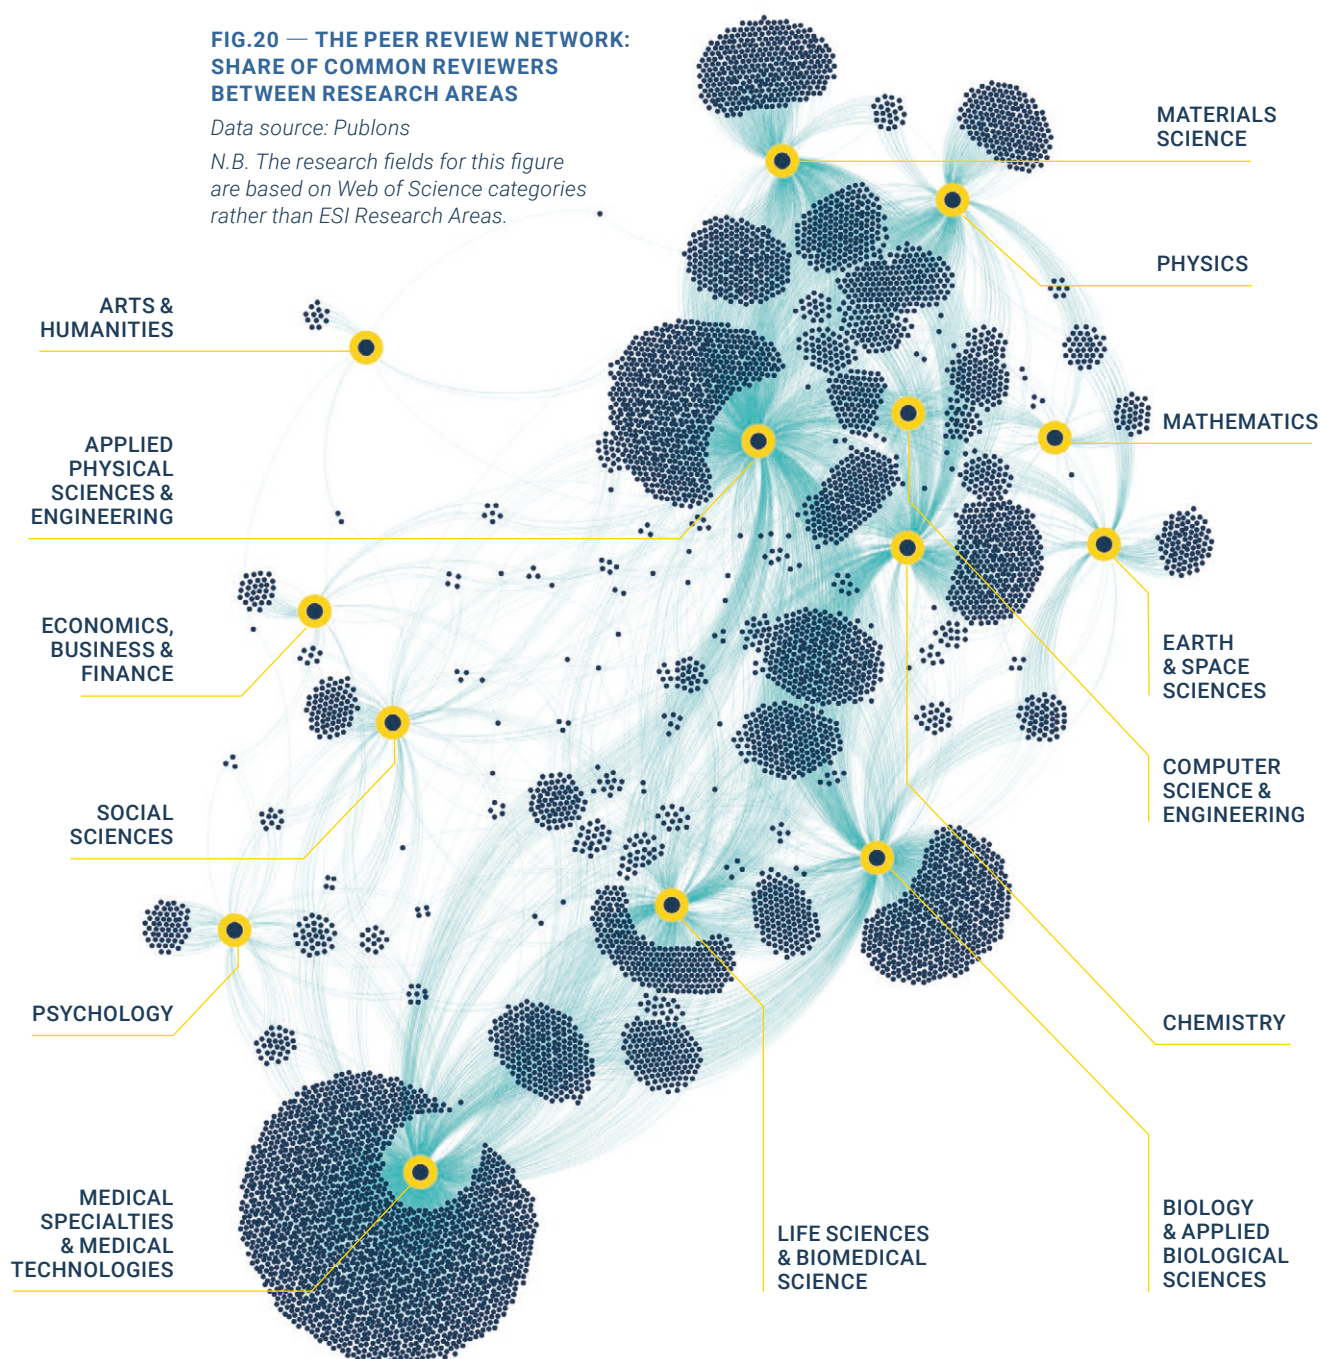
FIG.20 — THE PEER REVIEW NETWORK: SHARE OF COMMON REVIEWERS BETWEEN RESEARCH AREAS

Data source: Publons

N.B. The research fields for this figure are based on Web of Science categories rather than ESI Research Areas.

MATERIALS SCIENCE

PHYSICS

ARTS & HUMANITIES

MATHEMATICS

APPLIED PHYSICAL SCIENCES & ENGINEERING

ECONOMICS, BUSINESS & FINANCE

EARTH & SPACE SCIENCES

COMPUTER SCIENCE & ENGINEERING

SOCIAL SCIENCES

PSYCHOLOGY

CHEMISTRY

MEDICAL SPECIALTIES & MEDICAL TECHNOLOGIES

LIFE SCIENCES & BIOMEDICAL SCIENCE

BIOLOGY & APPLIED BIOLOGICAL SCIENCES